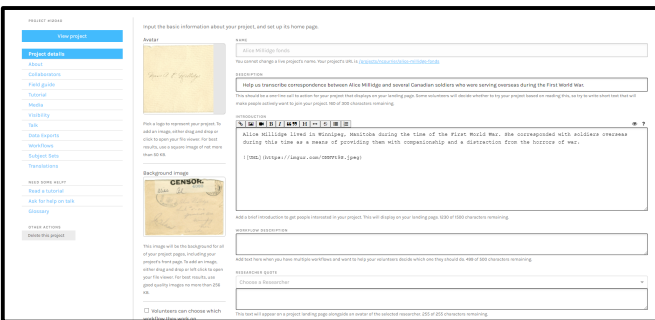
PROJECT #36466

View project

Project details
About
Collaborators
Field guide
Tutorial
Media
Visibility
Talk
Data Exports
Workflows
Subject Sets
Translations

NEED SOME HELP?
Read a tutorial
Ask for help on talk
Glossary

OTHER ACTIONS
Delete this project

Input the basic information about your project, and set up its home page.

Avatar

Pick a logo to represent your project. To add an image, either drag and drop or click to open your file viewer. For best results, use a square image of not more than 50 KB.

Background image

CENSOR.

This image will be the background for all of your project pages, including your project's front page. To add an image, either drag and drop or left click to open your file viewer. For best results, use good quality images no more than 256 KB.

Volunteers can choose which workflow they work on

NAME
Alice Millidge fonds
You cannot change a live project's name. Your project's URL is: /projects/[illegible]/alice-millidge-fonds

DESCRIPTION
Help us transcribe correspondence between Alice Millidge and several Canadian soldiers who were serving overseas during the First World War.
This should be a one-line call to action for your project that displays on your landing page. Some volunteers will decide whether to try your project based on reading this, so try to write short text that will make people actively want to join your project. 160 of 300 characters remaining.

INTRODUCTION
Alice Millidge lived in Winnipeg, Manitoba during the time of the First World War. She corresponded with soldiers overseas during this time as a means of providing them with companionship and a distraction from the horrors of war.

![IMG](https://imgur.com/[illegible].jpeg)

Add a brief introduction to get people interested in your project. This will display on your landing page. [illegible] of 1500 characters remaining.

WORKFLOW DESCRIPTION
Add text here when you have multiple workflows and want to help your volunteers decide which one they should do. 498 of 500 characters remaining.

RESEARCHER QUOTE
Choose a Researcher

This text will appear on a project landing page alongside an avatar of the selected researcher. 255 of 255 characters remaining.